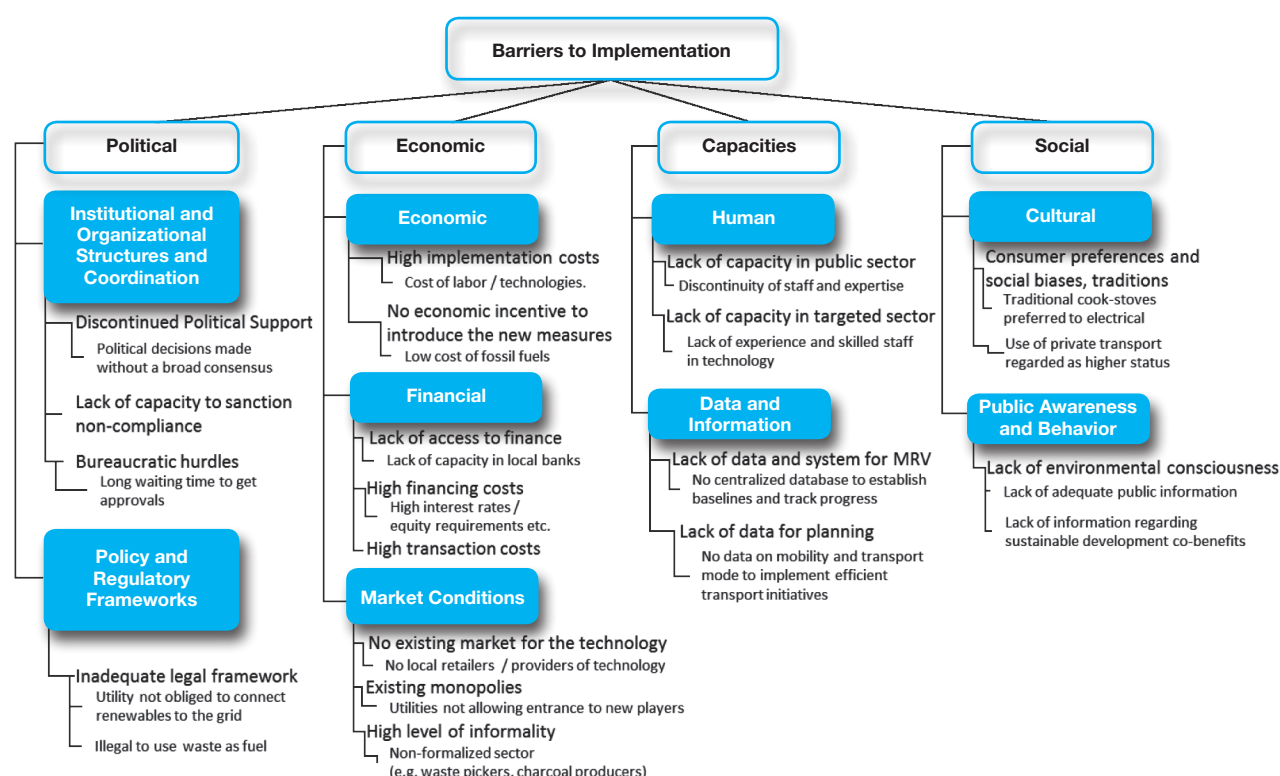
Barriers to Implementation

Political

Institutional and Organizational Structures and Coordination

Discontinued Political Support
Political decisions made without a broad consensus

Lack of capacity to sanction non-compliance

Bureaucratic hurdles
Long waiting time to get approvals

Policy and Regulatory Frameworks

Inadequate legal framework
Utility not obliged to connect renewables to the grid

Illegal to use waste as fuel

Economic

Economic

High implementation costs
Cost of labor / technologies.

No economic incentive to introduce the new measures
Low cost of fossil fuels

Financial

Lack of access to finance
Lack of capacity in local banks

High financing costs
High interest rates / equity requirements etc.

High transaction costs

Market Conditions

No existing market for the technology
No local retailers / providers of technology

Existing monopolies
Utilities not allowing entrance to new players

High level of informality
Non-formalized sector (e.g. waste pickers, charcoal producers)

Capacities

Human

Lack of capacity in public sector
Discontinuity of staff and expertise

Lack of capacity in targeted sector
Lack of experience and skilled staff in technology

Data and Information

Lack of data and system for MRV
No centralized database to establish baselines and track progress

Lack of data for planning
No data on mobility and transport mode to implement efficient transport initiatives

Social

Cultural

Consumer preferences and social biases, traditions
Traditional cook-stoves preferred to electrical

Use of private transport regarded as higher status

Public Awareness and Behavior

Lack of environmental consciousness
Lack of adequate public information

Lack of information regarding sustainable development co-benefits